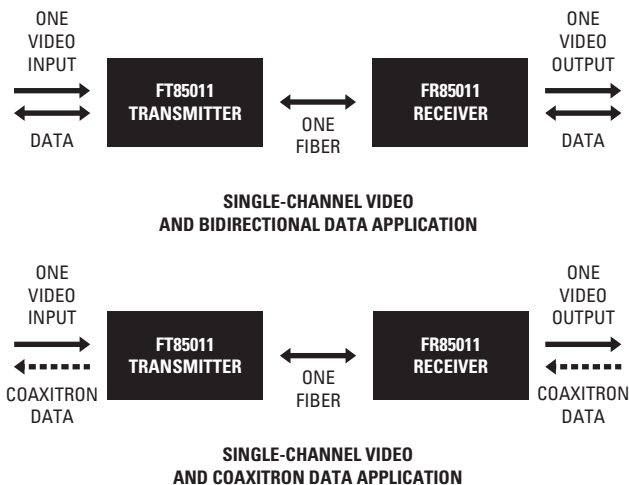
ONE VIDEO INPUT

DATA

FT85011 TRANSMITTER

ONE FIBER

FR85011 RECEIVER

ONE VIDEO OUTPUT

DATA

SINGLE-CHANNEL VIDEO AND BIDIRECTIONAL DATA APPLICATION

ONE VIDEO INPUT

COAXITRON DATA

FT85011 TRANSMITTER

ONE FIBER

FR85011 RECEIVER

ONE VIDEO OUTPUT

COAXITRON DATA

SINGLE-CHANNEL VIDEO AND COAXITRON DATA APPLICATION